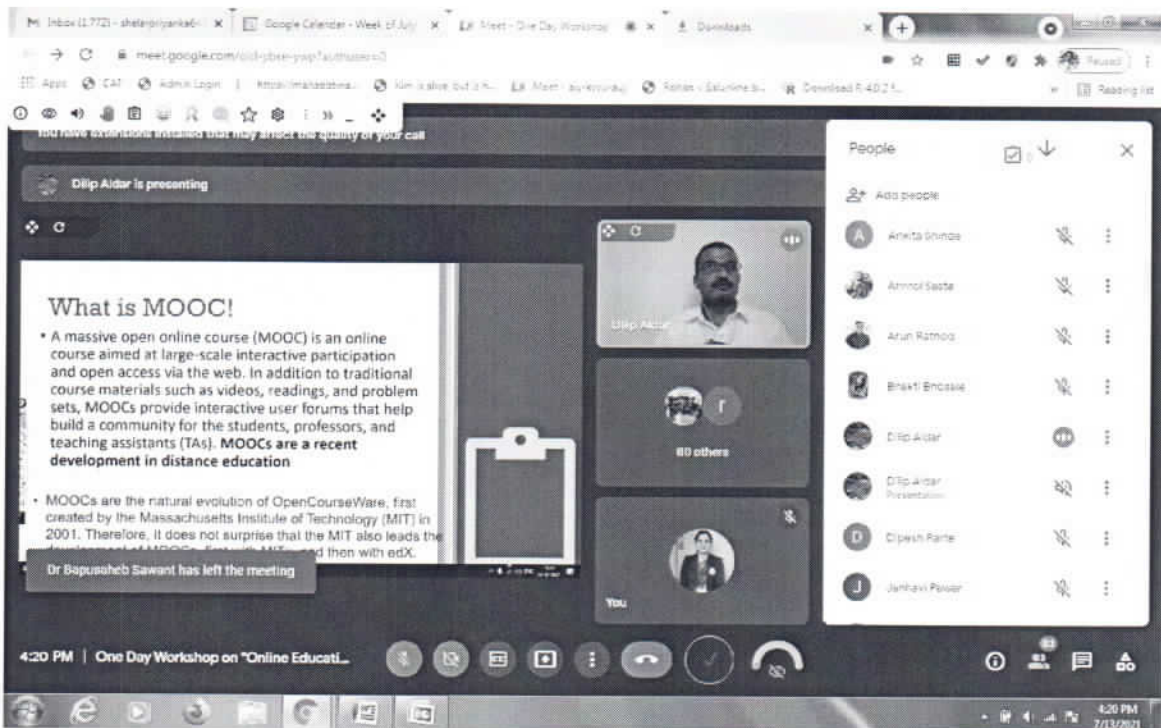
Inbox (1,772) - shelarpriyanka6 ×
Google Calendar - Week of July ×
Meet - One Day Workshop ×
Downloads ×

meet.google.com/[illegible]

Apps CAT Admin Login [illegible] Kim is alive but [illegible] Meet - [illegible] Download R-4.0.2 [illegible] Reading list

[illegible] have extensions installed that may affect the quality of your call

Dilip Aidar is presenting

What is MOOC!

• A massive open online course (MOOC) is an online course aimed at large-scale interactive participation and open access via the web. In addition to traditional course materials such as videos, readings, and problem sets, MOOCs provide interactive user forums that help build a community for the students, professors, and teaching assistants (TAs). **MOOCs are a recent development in distance education**

• MOOCs are the natural evolution of OpenCourseWare, first created by the Massachusetts Institute of Technology (MIT) in 2001. Therefore, it does not surprise that the MIT also leads the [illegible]

Dr Bapusaheb Sawant has left the meeting

Dilip Aidar

80 others

You

People

Add people

Ankita Shinde
Anmol Saste
Arun Rathod
Bhakti Bhosale
Dilip Aidar
Dilip Aidar
Presentation
Dipesh Parte
Janhavi Pawar

4:20 PM | One Day Workshop on "Online Educati...

83

4:20 PM
7/13/2021